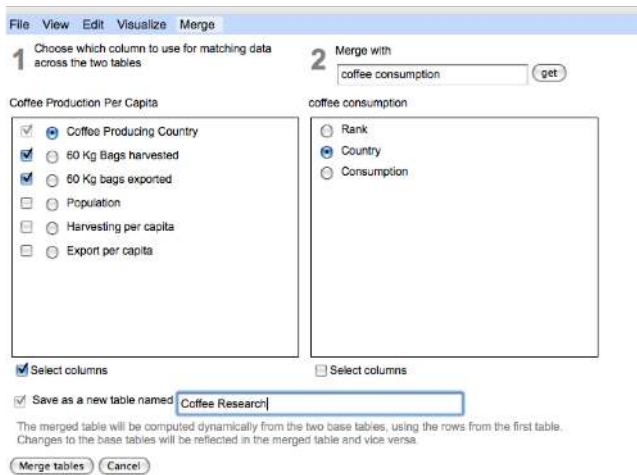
File View Edit Visualize Merge

1 Choose which column to use for matching data across the two tables

2 Merge with

coffee consumption

get

Coffee Production Per Capita

Coffee Producing Country

60 Kg Bags harvested

60 Kg bags exported

Population

Harvesting per capita

Export per capita

coffee consumption

Rank

Country

Consumption

Select columns

Select columns

Save as a new table named Coffee Research

The merged table will be computed dynamically from the two base tables, using the rows from the first table. Changes to the base tables will be reflected in the merged table and vice versa.

Merge tables Cancel